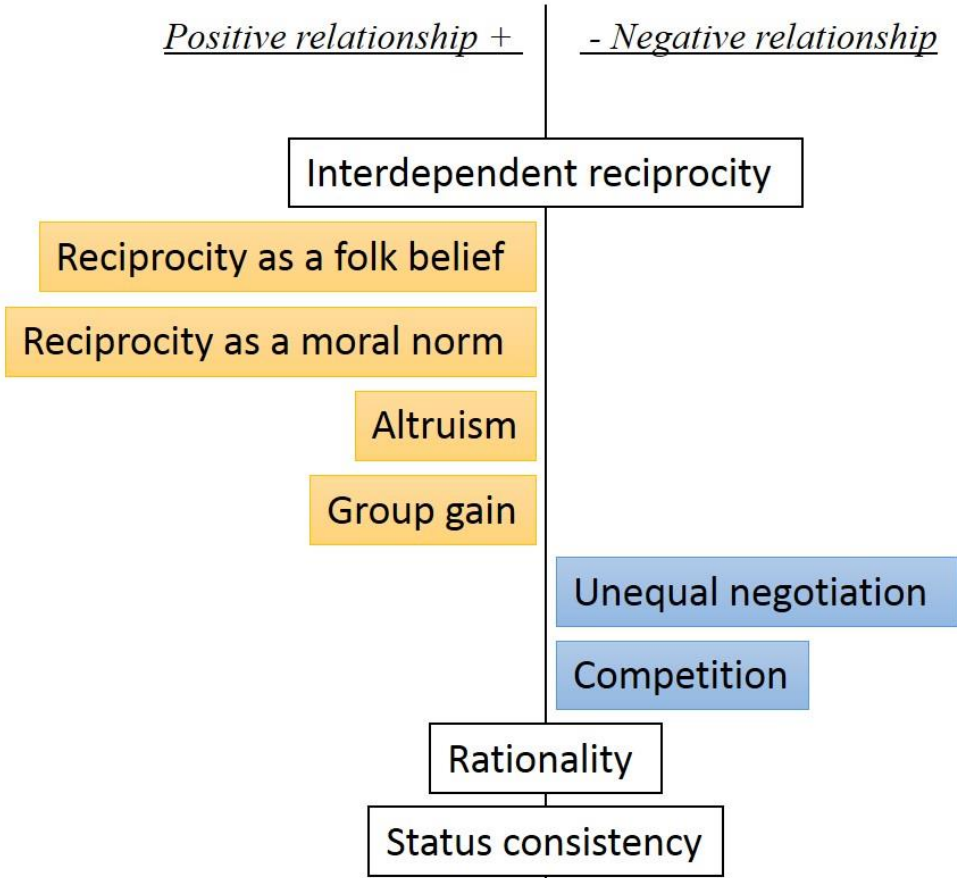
Positive relationship +

- Negative relationship

Interdependent reciprocity

Reciprocity as a folk belief

Reciprocity as a moral norm

Altruism

Group gain

Unequal negotiation

Competition

Rationality

Status consistency